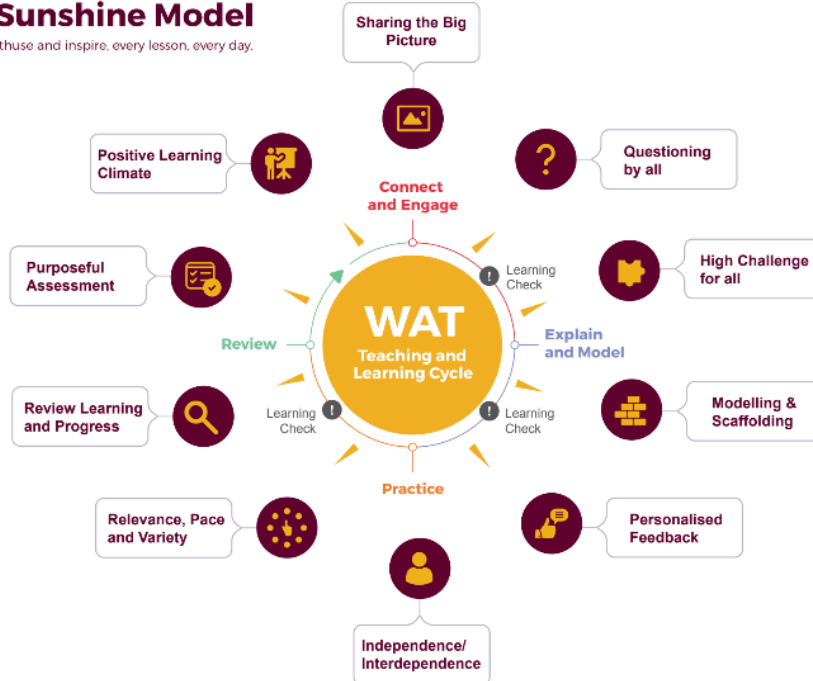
Sunshine Model

thuse and inspire, every lesson, every day.

Sharing the Big Picture

Positive Learning Climate

Questioning by all

Connect and Engage

Learning Check

Purposeful Assessment

High Challenge for all

WAT

Teaching and Learning Cycle

Review

Explain and Model

Review Learning and Progress

Learning Check

Learning Check

Modelling & Scaffolding

Practice

Relevance, Pace and Variety

Personalised Feedback

Independence/ Interdependence